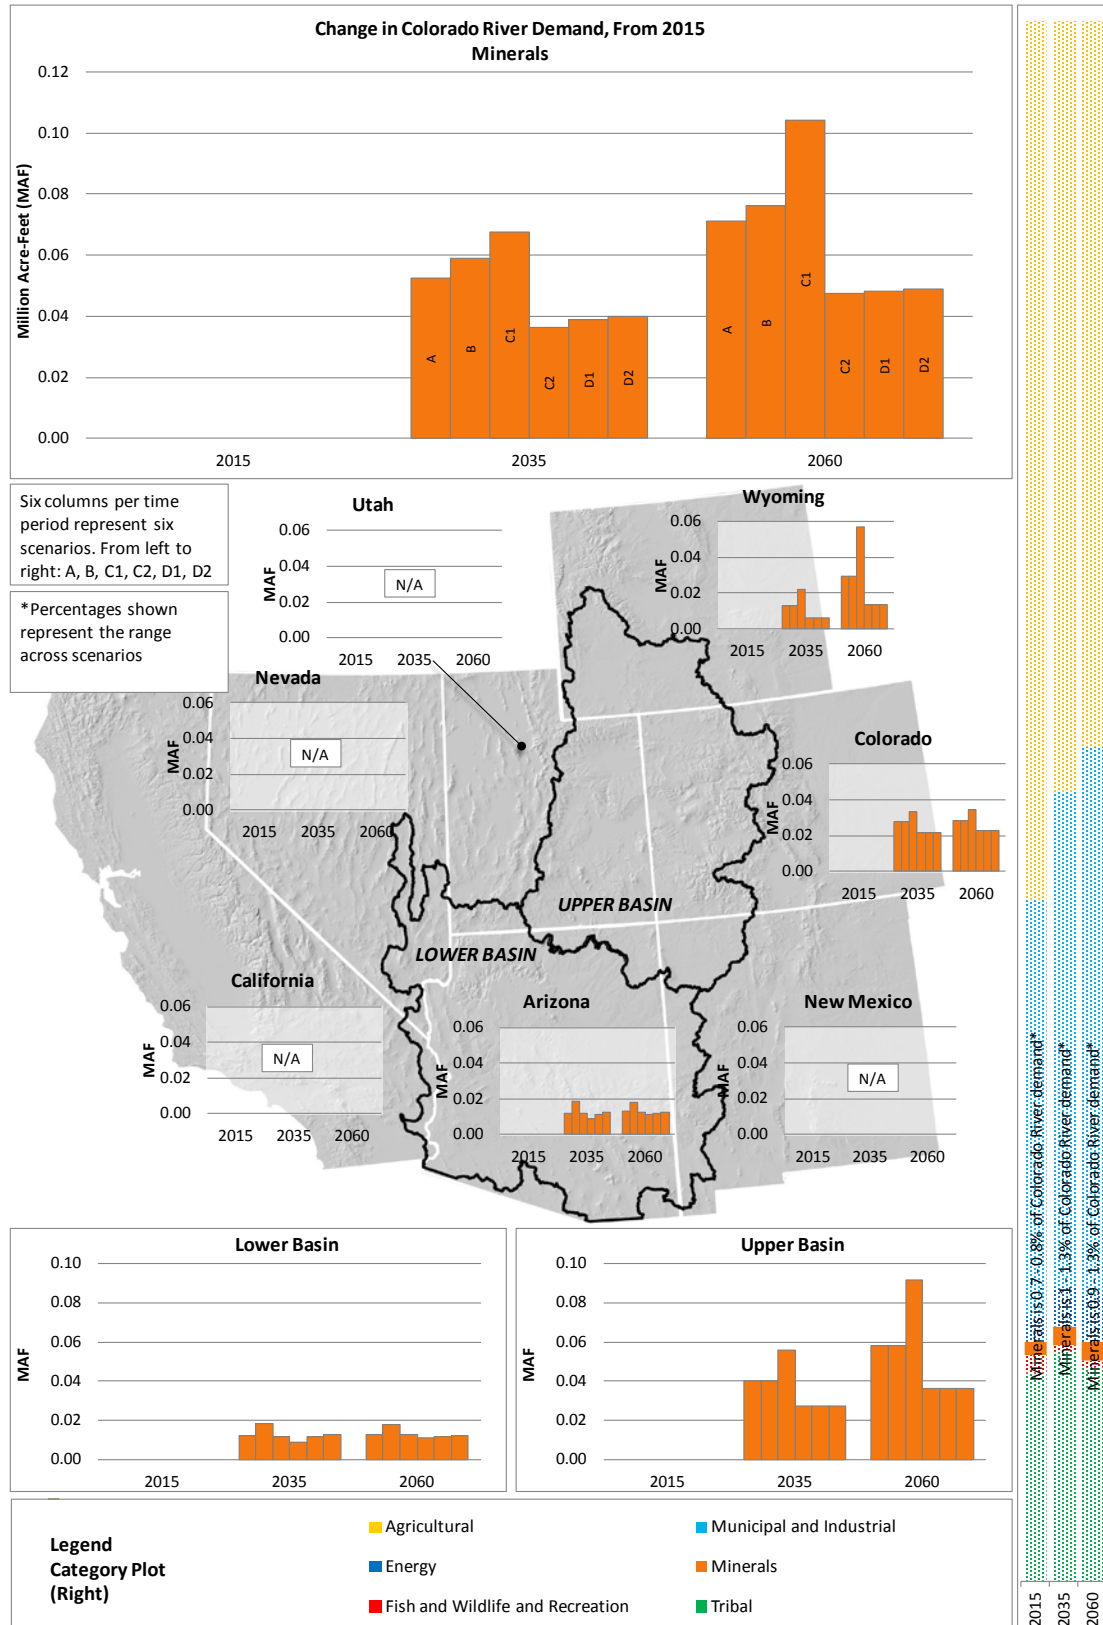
Change in Colorado River Demand, From 2015
Minerals

Million Acre-Feet (MAF)
0.12
0.10
0.08
0.06
0.04
0.02
0.00
A B C1 C2 D1 D2
A B C1 C2 D1 D2
2015
2035
2060

Six columns per time period represent six scenarios. From left to right: A, B, C1, C2, D1, D2

*Percentages shown represent the range across scenarios

Utah
MAF
0.06
0.04
0.02
0.00
N/A
2015 2035 2060

Wyoming
MAF
0.06
0.04
0.02
0.00
2015 2035 2060

Nevada
MAF
0.06
0.04
0.02
0.00
N/A
2015 2035 2060

Colorado
MAF
0.06
0.04
0.02
0.00
2015 2035 2060

UPPER BASIN
LOWER BASIN

California
MAF
0.06
0.04
0.02
0.00
N/A
2015 2035 2060

Arizona
MAF
0.06
0.04
0.02
0.00
2015 2035 2060

New Mexico
MAF
0.06
0.04
0.02
0.00
N/A
2015 2035 2060

Lower Basin
MAF
0.10
0.08
0.06
0.04
0.02
0.00
2015 2035 2060

Upper Basin
MAF
0.10
0.08
0.06
0.04
0.02
0.00
2015 2035 2060

Legend
Category Plot
(Right)
Agricultural
Energy
Fish and Wildlife and Recreation
Municipal and Industrial
Minerals
Tribal

Minerals is 0.7 - 0.8% of Colorado River demand*
Minerals is 1 - 1.3% of Colorado River demand*
Minerals is 0.9 - 1.3% of Colorado River demand*
2015
2035
2060